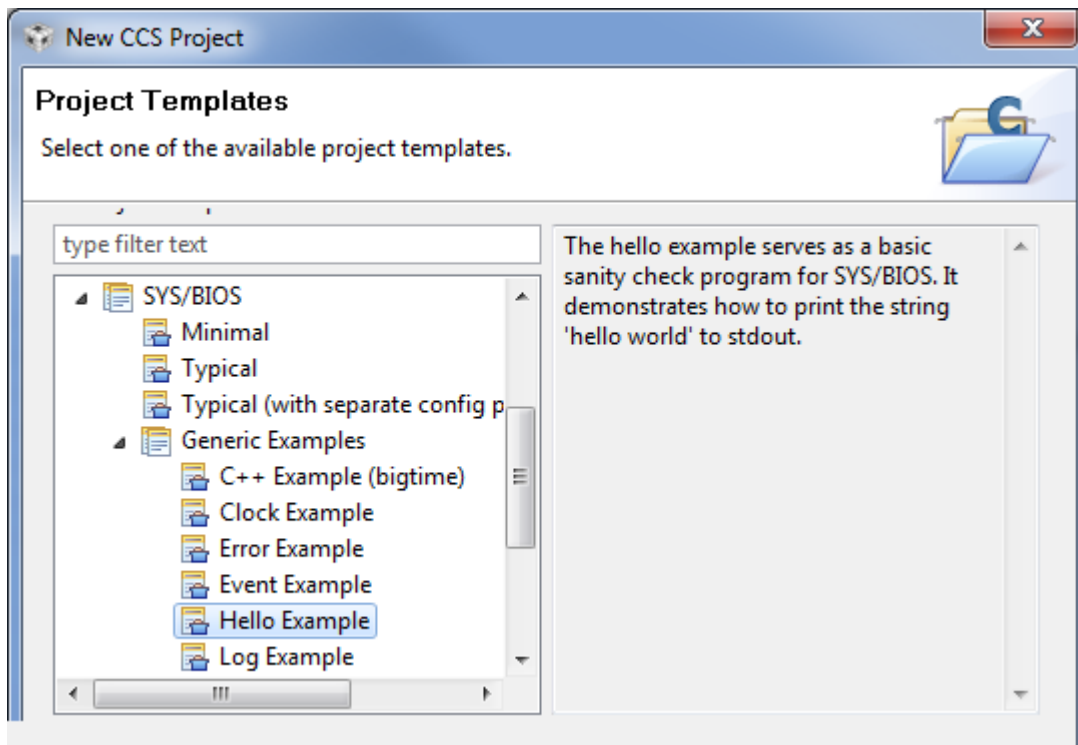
New CCS Project

Project Templates

Select one of the available project templates.

type filter text

SYS/BIOS
Minimal
Typical
Typical (with separate config p
Generic Examples
C++ Example (bigtime)
Clock Example
Error Example
Event Example
Hello Example
Log Example

The hello example serves as a basic sanity check program for SYS/BIOS. It demonstrates how to print the string 'hello world' to stdout.